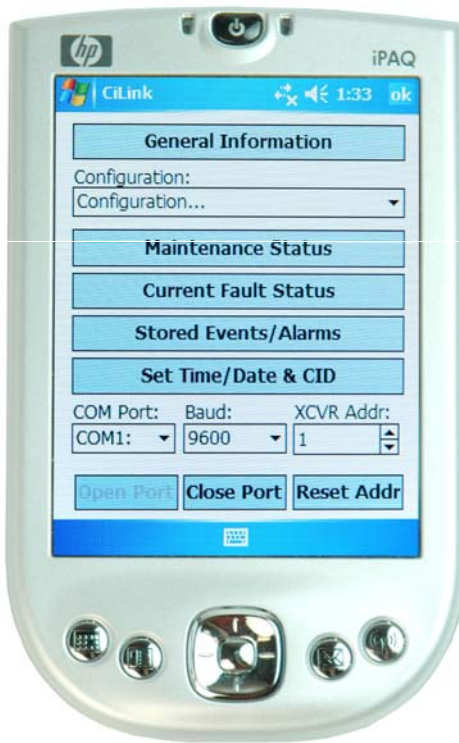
hp

iPAQ

CiLink 1:33 ok

General Information

Configuration:

Configuration...

Maintenance Status

Current Fault Status

Stored Events/Alarms

Set Time/Date & CID

COM Port: Baud: XCVR Addr:

COM1: 9600 1

Open Port Close Port Reset Addr